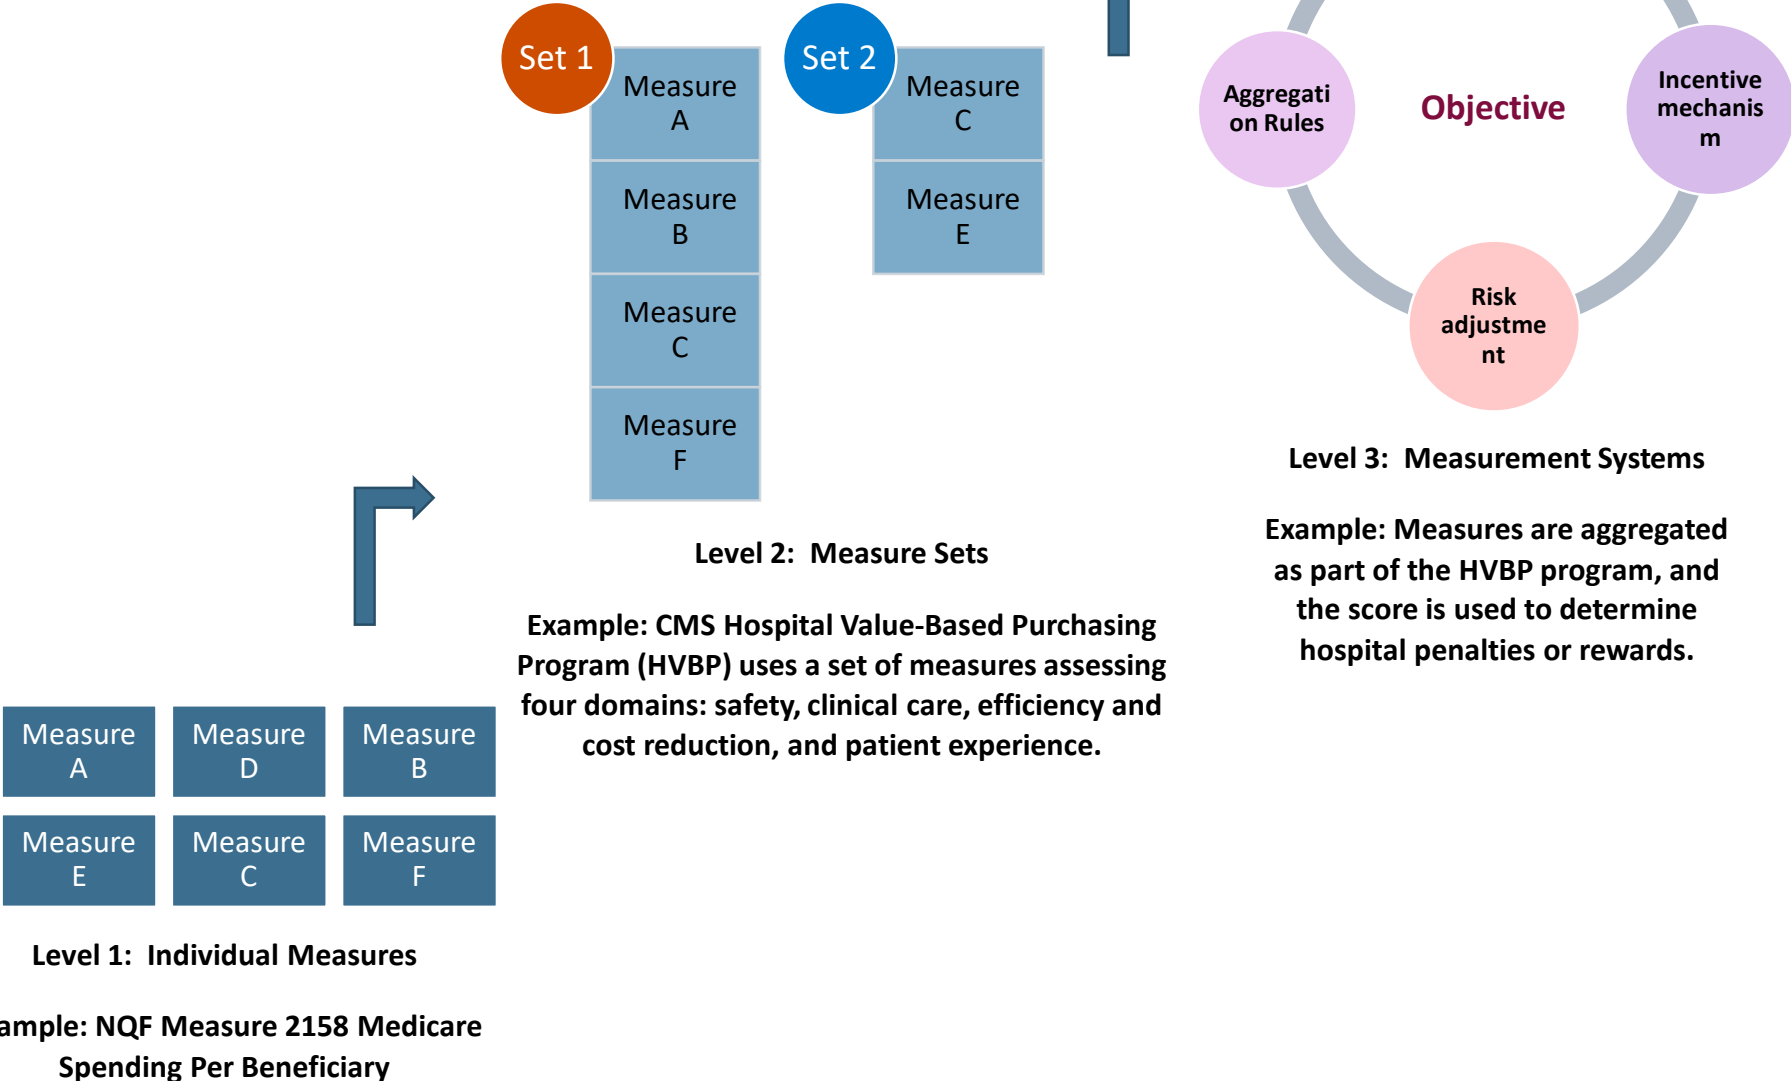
Set 1

Measure A

Measure B

Measure C

Measure F

Set 2

Measure C

Measure E

Aggregation Rules

Objective

Incentive mechanism

Risk adjustment

Level 3: Measurement Systems

Example: Measures are aggregated as part of the HVBP program, and the score is used to determine hospital penalties or rewards.

Level 2: Measure Sets

Example: CMS Hospital Value-Based Purchasing Program (HVBP) uses a set of measures assessing four domains: safety, clinical care, efficiency and cost reduction, and patient experience.

Measure A

Measure D

Measure B

Measure E

Measure C

Measure F

Level 1: Individual Measures

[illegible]ample: NQF Measure 2158 Medicare Spending Per Beneficiary